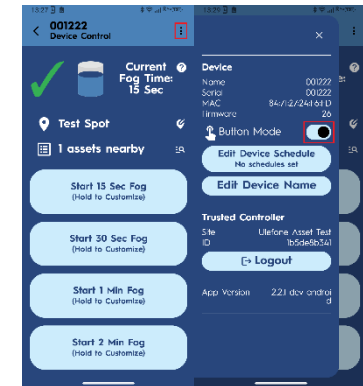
13:27
001222
Device Control

Current Fog Time: 15 Sec

Test Spot

1 assets nearby

Start 15 Sec Fog
(Hold to Customize)

Start 30 Sec Fog
(Hold to Customize)

Start 1 Min Fog
(Hold to Customize)

Start 2 Min Fog
(Hold to Customize)

×

Device
Name 001222
Serial 001222
MAC 84:f1:2:24:61:D
Firmware 26

Button Mode

Edit Device Schedule
No schedules set

Edit Device Name

Trusted Controller
Site Ulefone Asset Test
ID 1b5de6b341

Logout

App Version 2.2.1 dev android 26